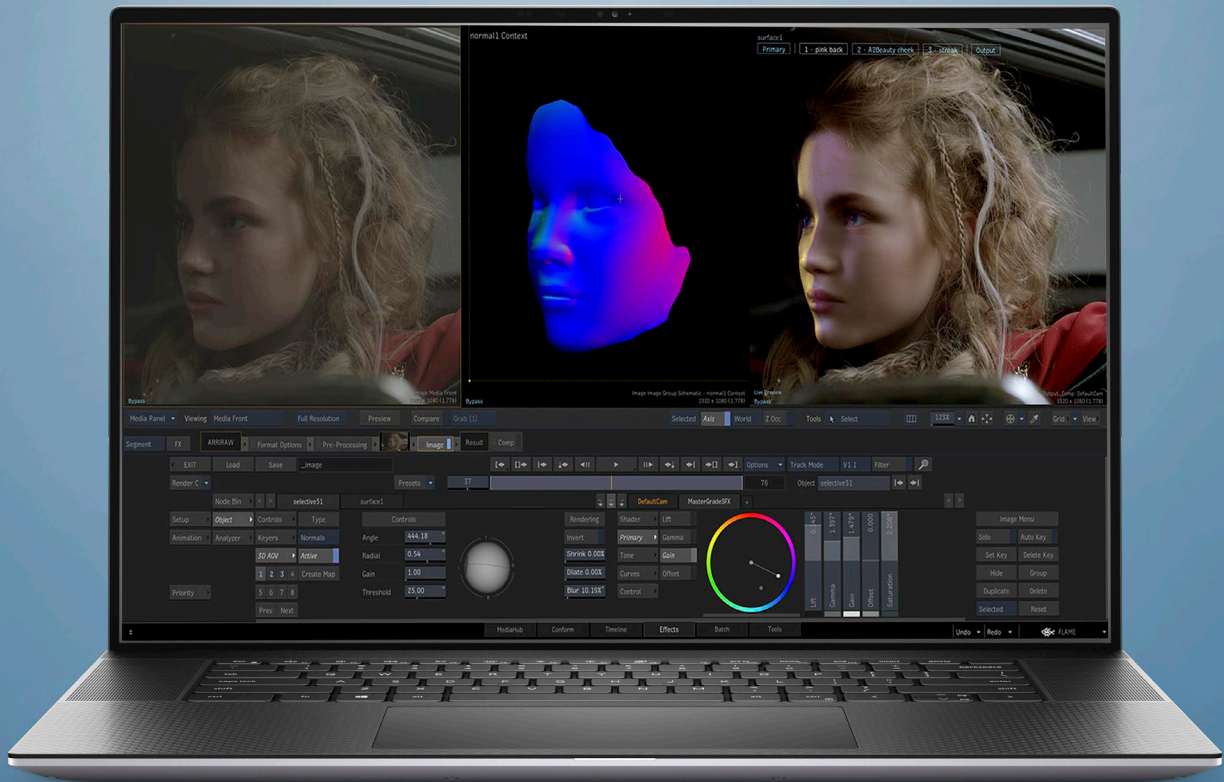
normal1 Context

surface1

Primary | 1 - pink back | 2 - A2Beauty cheek | 3 - streak | Output

Bypass

Image Media Front
1920 x 1080 (1.778)

Image Image Group Schematic - normal1 Context
1920 x 1080 (1.778)

Bypass

User Preview
Bypass

Output_Comp: DefaultCam
1920 x 1080 (1.778)

Media Panel | Viewing | Media Front | Full Resolution | Preview | Compare | Grab (1) | Selected | Axis | World | Z Occ | Tools | Select | 125% | Grid | View

Segment | FX | ARRIRAW | Format Options | Pre-Processing | Image | Result | Comp

EXIT | Load | Save | _image | Options | Track Mode | V1.1 | Filter

Render C | Presets | 37 | 76 | Object | selective51

Node Bin | selective51 | surface1 | DefaultCam | MasterGradeSFX

Setup | Object | Controls | Type | Controls | Rendering | Shader | Lift | Image Menu

Animation | Analyzer | Keyers | Normals | Angle | 444.18 | Invert | Primary | Gamma | Solo | Auto Key

3D AOV | Active | Radial | 0.54 | Shrink 0.00% | Tone | Gain | Set Key | Delete Key

1 | 2 | 3 | 4 | Create Map | Gain | 1.00 | Dilate 0.00% | Curves | Offset | Hide | Group

Priority | 5 | 6 | 7 | 8 | Threshold | 25.00 | Blur 10.19% | Control | Duplicate | Delete

Prev | Next | Selected | Reset

0.453 | 1.597 | 1.479 | 0.000 | 2.206

Lift | Gamma | Gain | Offset | Saturation

MediaHub | Conform | Timeline | Effects | Batch | Tools | Undo | Redo | FLAME